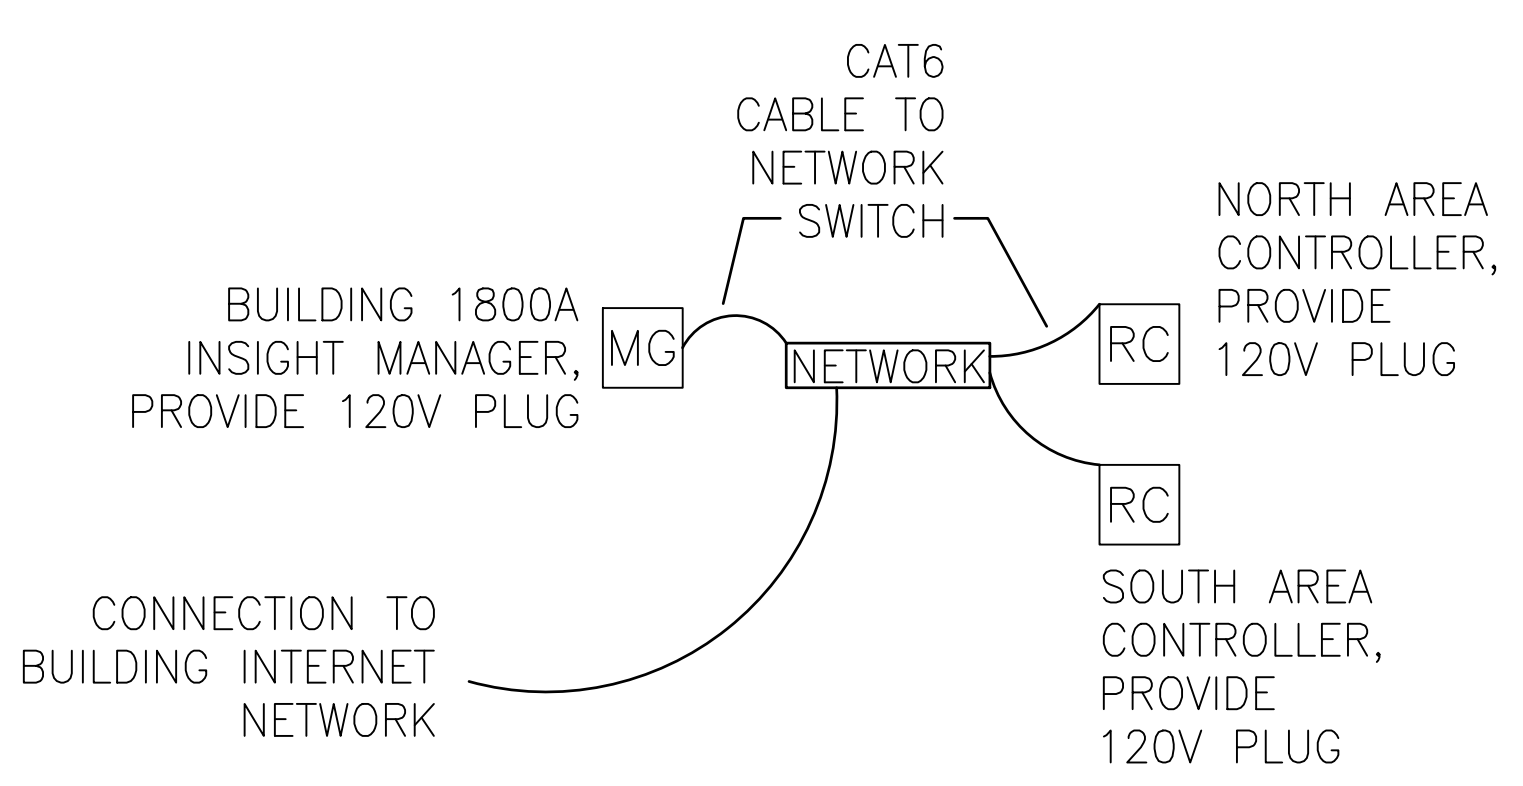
CAT6
CABLE TO
NETWORK
SWITCH

NORTH AREA
CONTROLLER,
PROVIDE
120V PLUG

BUILDING 1800A
INSIGHT MANAGER,
PROVIDE 120V PLUG

MG

NETWORK

RC

RC

CONNECTION TO
BUILDING INTERNET
NETWORK

SOUTH AREA
CONTROLLER,
PROVIDE
120V PLUG